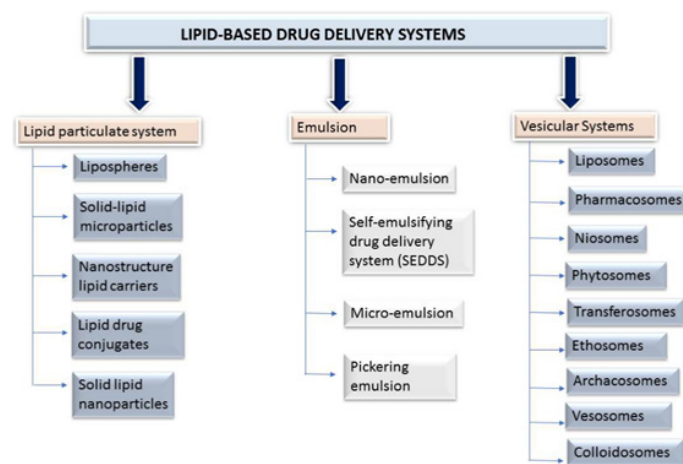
LIPID-BASED DRUG DELIVERY SYSTEMS

Lipid particulate system

Lipospheres

Solid-lipid microparticles

Nanostructure lipid carriers

Lipid drug conjugates

Solid lipid nanoparticles

Emulsion

Nano-emulsion

Self-emulsifying drug delivery system (SEDDS)

Micro-emulsion

Pickering emulsion

Vesicular Systems

Liposomes

Pharmacosomes

Niosomes

Phytosomes

Transferosomes

Ethosomes

Archacosomes

Vesosomes

Colloidosomes